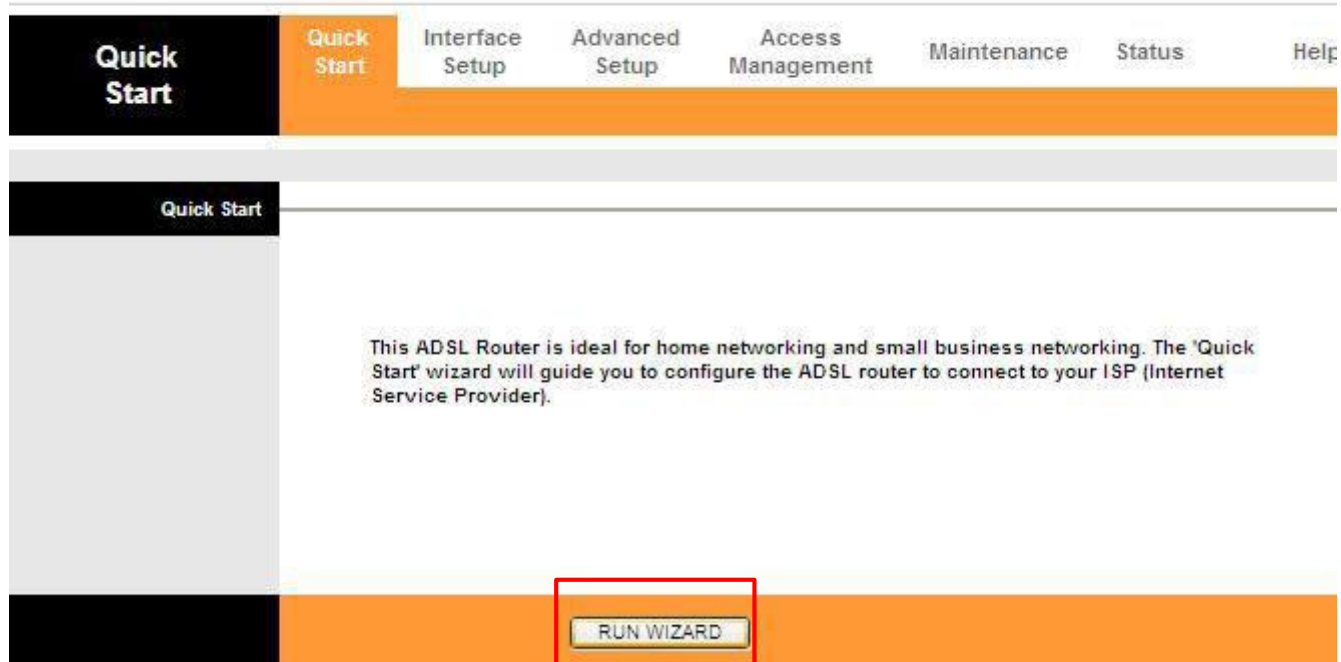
Quick Start

Quick Start | Interface Setup | Advanced Setup | Access Management | Maintenance | Status | Help

Quick Start

This ADSL Router is ideal for home networking and small business networking. The 'Quick Start' wizard will guide you to configure the ADSL router to connect to your ISP (Internet Service Provider).

RUN WIZARD